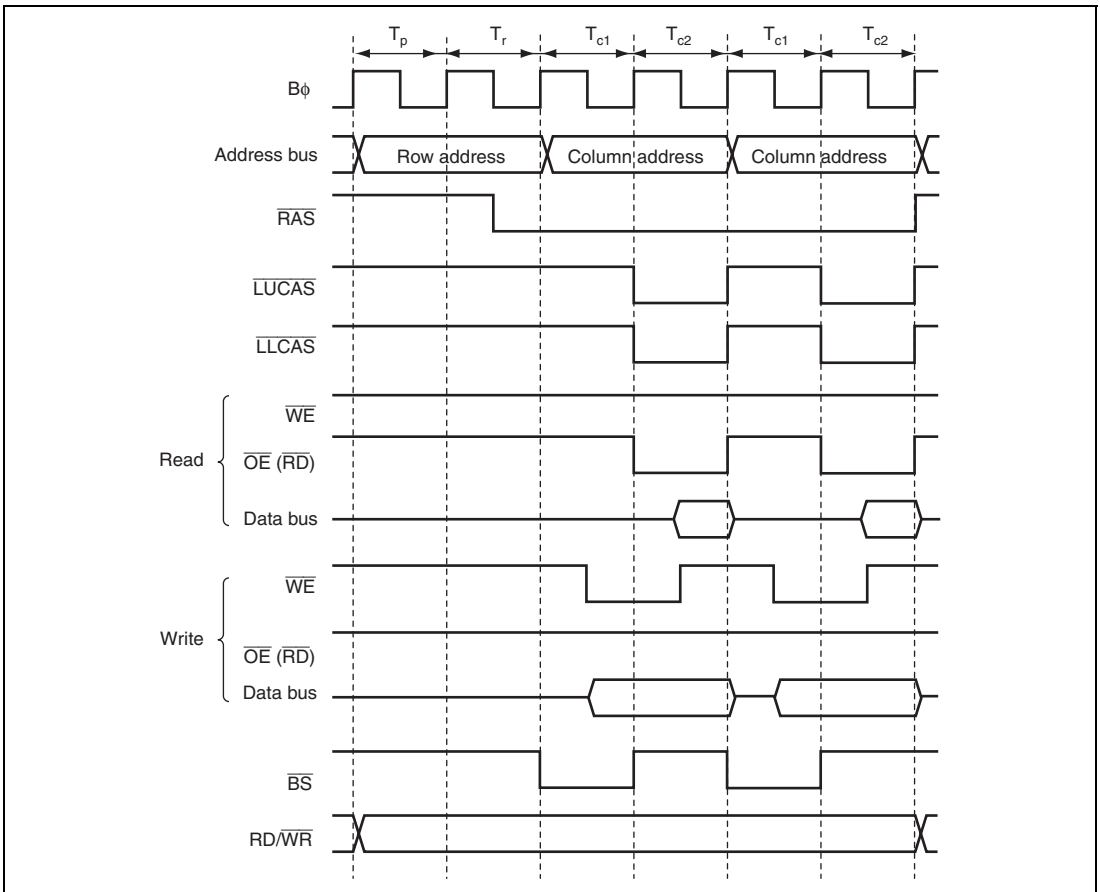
$T_p$ $T_r$ $T_{c1}$ $T_{c2}$ $T_{c1}$ $T_{c2}$

Bφ

Address bus Row address Column address Column address

$\overline{RAS}$

$\overline{LUCAS}$

$\overline{LLCAS}$

Read

$\overline{WE}$

$\overline{OE}$ ($\overline{RD}$)

Data bus

Write

$\overline{WE}$

$\overline{OE}$ ($\overline{RD}$)

Data bus

$\overline{BS}$

RD/$\overline{WR}$